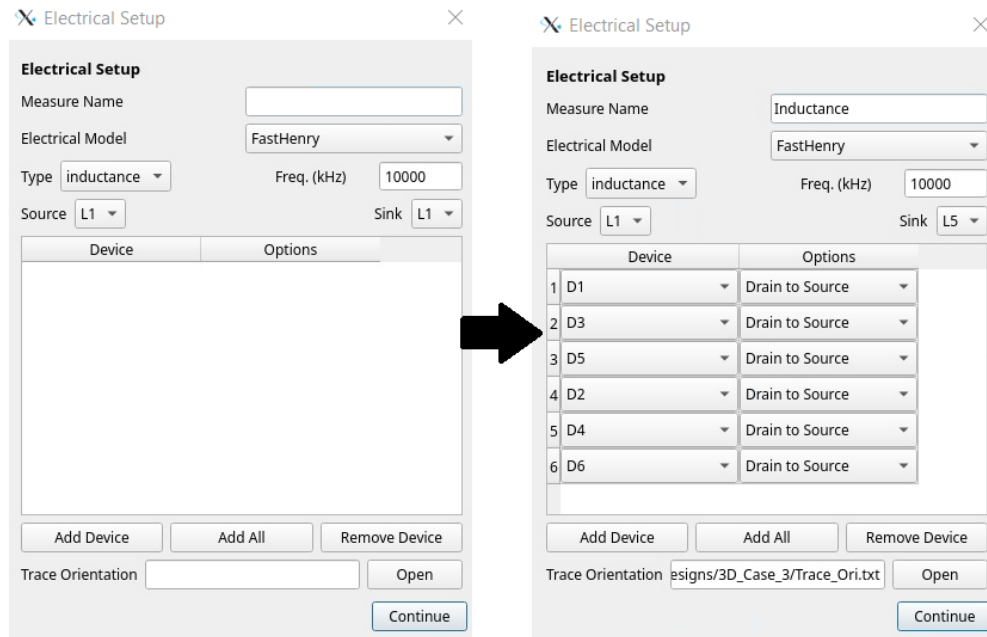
Electrical Setup

Electrical Setup
Measure Name
Electrical Model FastHenry
Type inductance Freq. (kHz) 10000
Source L1 Sink L1

| Device | Options |
|---|---|

Add Device Add All Remove Device
Trace Orientation Open
Continue

Electrical Setup

Electrical Setup
Measure Name Inductance
Electrical Model FastHenry
Type inductance Freq. (kHz) 10000
Source L1 Sink L5

| | Device | Options |
|---|---|---|
| 1 | D1 | Drain to Source |
| 2 | D3 | Drain to Source |
| 3 | D5 | Drain to Source |
| 4 | D2 | Drain to Source |
| 5 | D4 | Drain to Source |
| 6 | D6 | Drain to Source |

Add Device Add All Remove Device
Trace Orientation esigns/3D_Case_3/Trace_Ori.txt Open
Continue